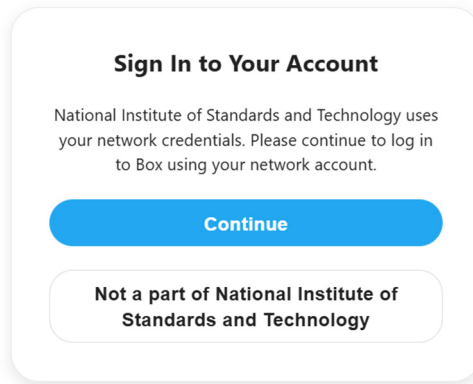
Sign In to Your Account

National Institute of Standards and Technology uses your network credentials. Please continue to log in to Box using your network account.

Continue

Not a part of National Institute of Standards and Technology